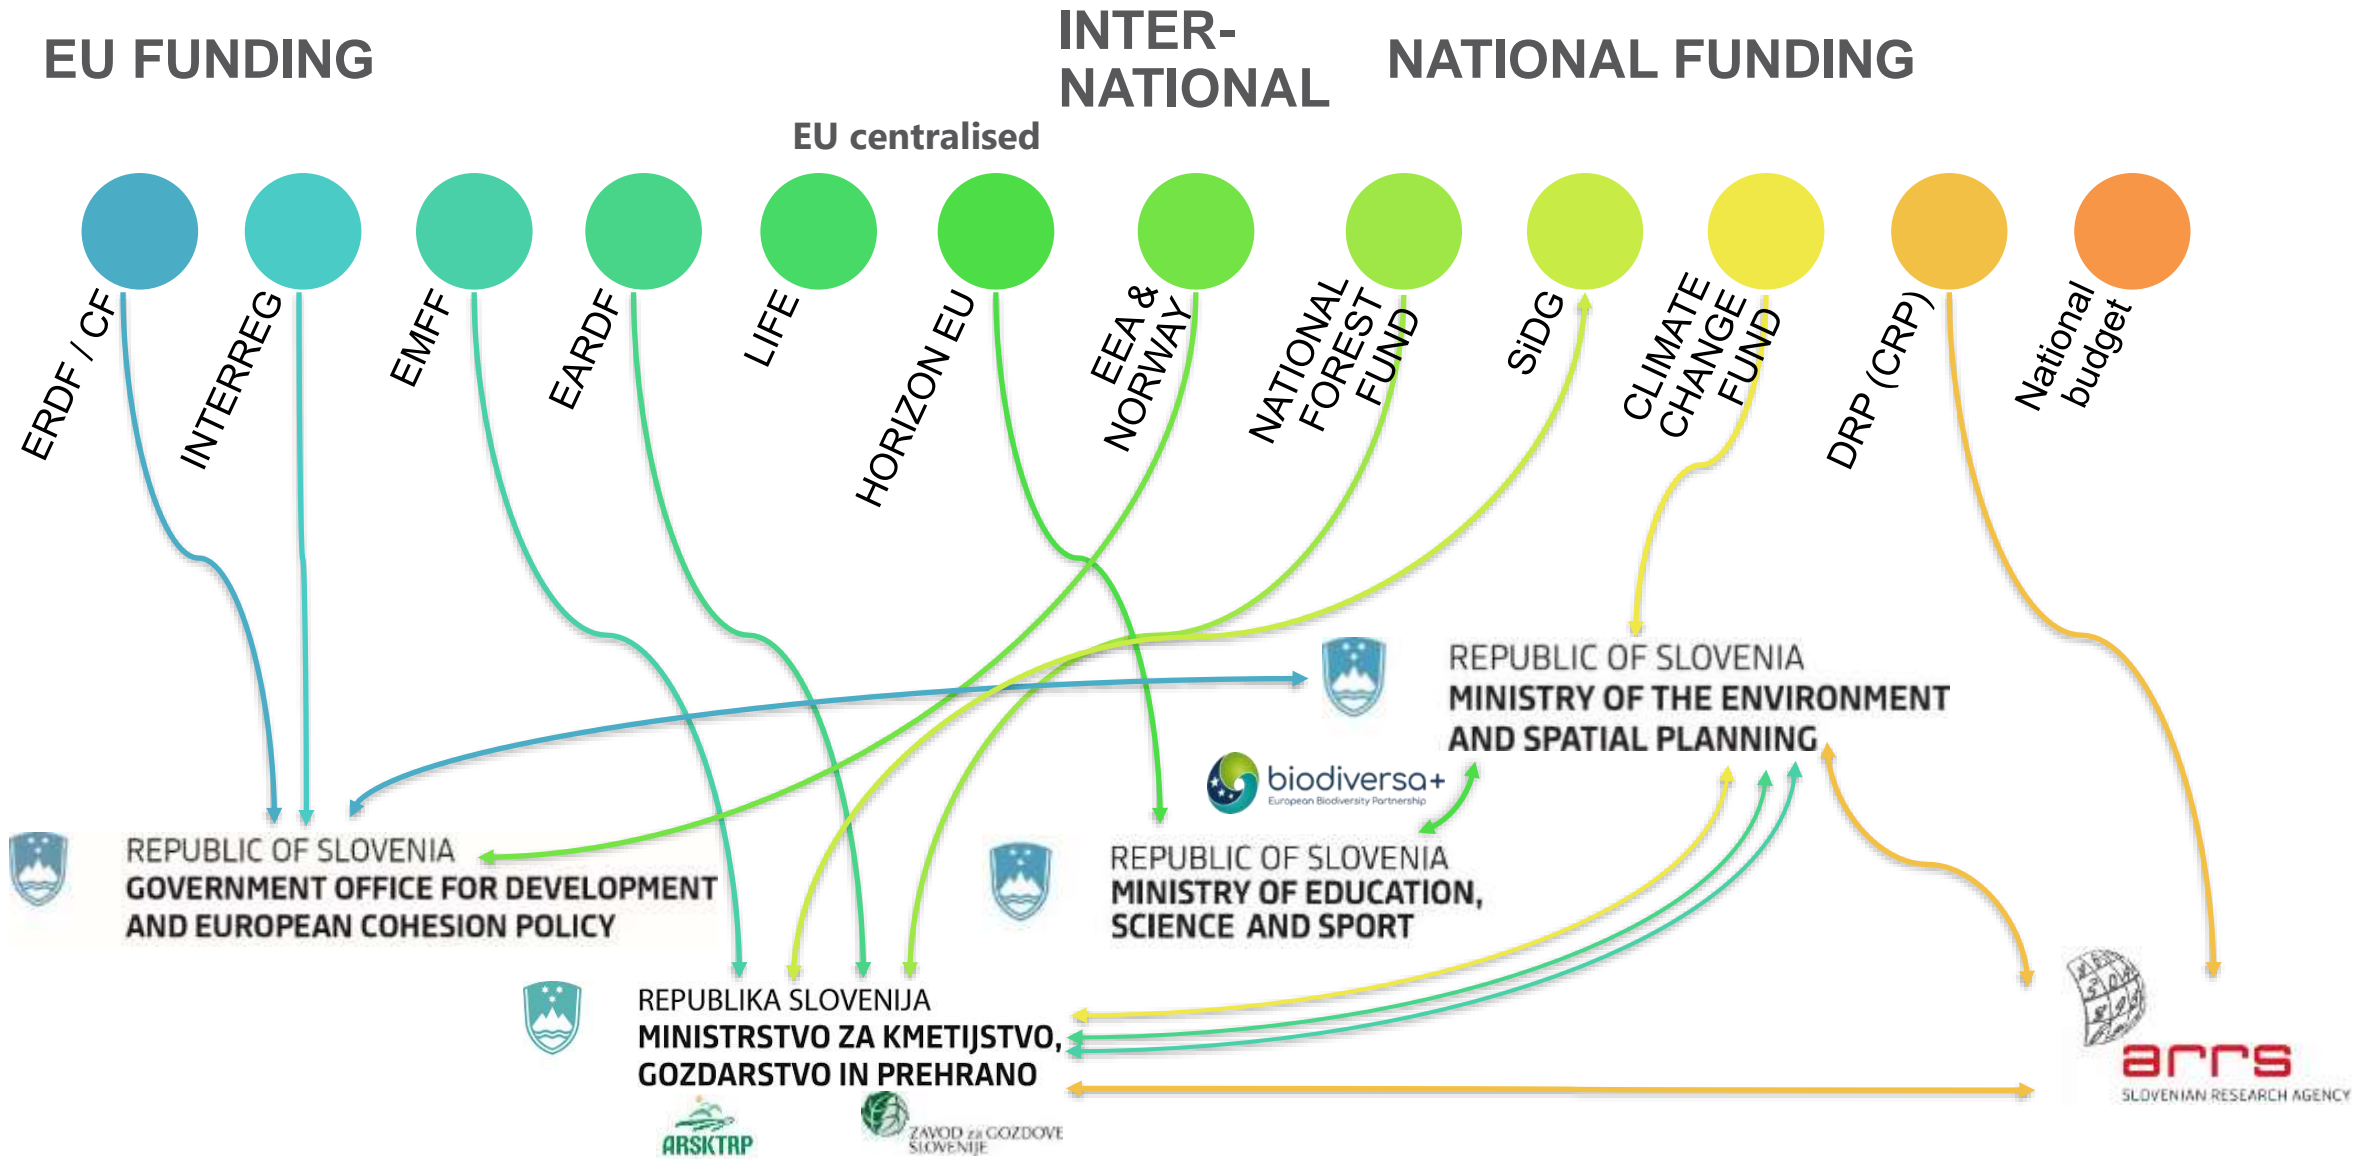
EU FUNDING

INTER-NATIONAL

NATIONAL FUNDING

EU centralised

ERDF / CF

INTERREG

EMFF

EARDF

LIFE

HORIZON EU

EEA & NORWAY

NATIONAL FOREST FUND

SiDG

CLIMATE CHANGE FUND

DRP (CRP)

National budget

REPUBLIC OF SLOVENIA
MINISTRY OF THE ENVIRONMENT AND SPATIAL PLANNING

biodiversa+
European Biodiversity Partnership

REPUBLIC OF SLOVENIA
GOVERNMENT OFFICE FOR DEVELOPMENT AND EUROPEAN COHESION POLICY

REPUBLIC OF SLOVENIA
MINISTRY OF EDUCATION, SCIENCE AND SPORT

REPUBLIKA SLOVENIJA
MINISTRSTVO ZA KMETIJSTVO, GOZDARSTVO IN PREHRANO

ARSKTRP

ZAVOD za GOZDOVE SLOVENIJE

arrs
SLOVENIAN RESEARCH AGENCY